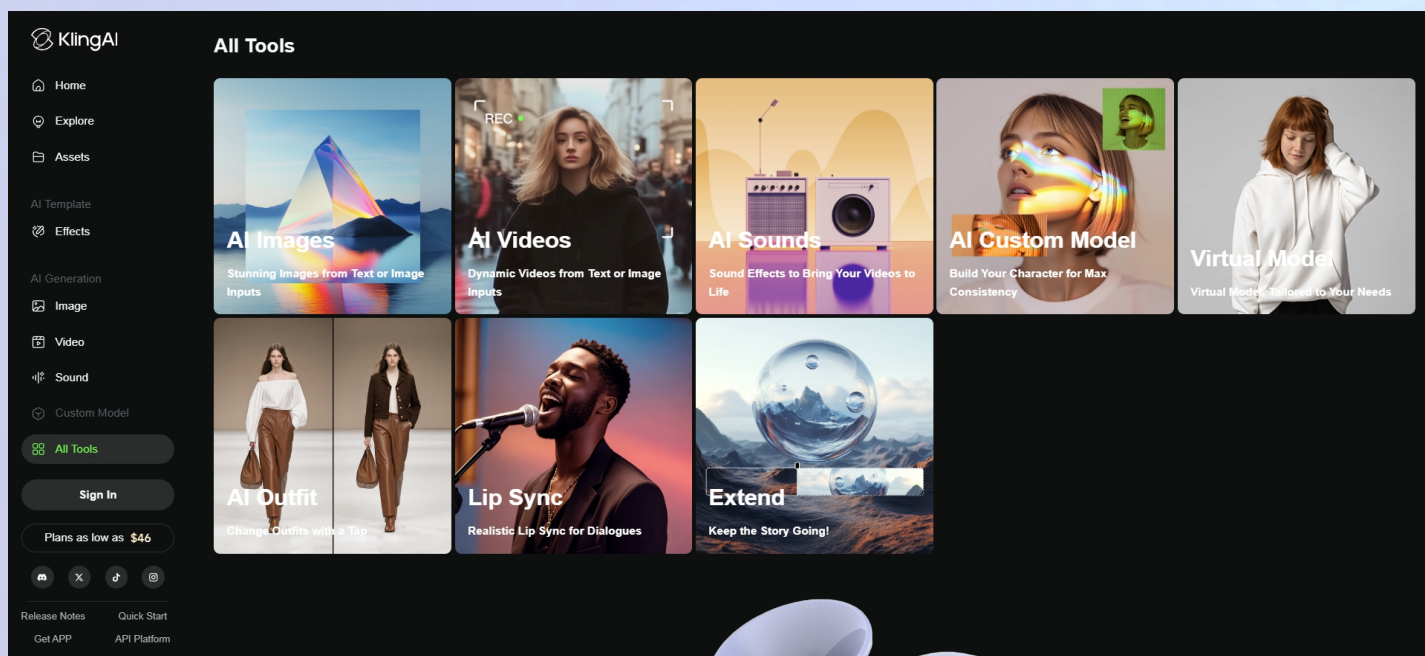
KlingAI

Home
Explore
Assets

AI Template
Effects

AI Generation
Image
Video
Sound
Custom Model
All Tools

Sign In

Plans as low as $46

Release Notes
Quick Start
Get APP
API Platform

All Tools

AI Images
Stunning Images from Text or Image Inputs

REC
AI Videos
Dynamic Videos from Text or Image Inputs

AI Sounds
Sound Effects to Bring Your Videos to Life

AI Custom Model
Build Your Character for Max Consistency

Virtual Model
Virtual Models Tailored to Your Needs

AI Outfit
Change Outfits with a Tap

Lip Sync
Realistic Lip Sync for Dialogues

Extend
Keep the Story Going!